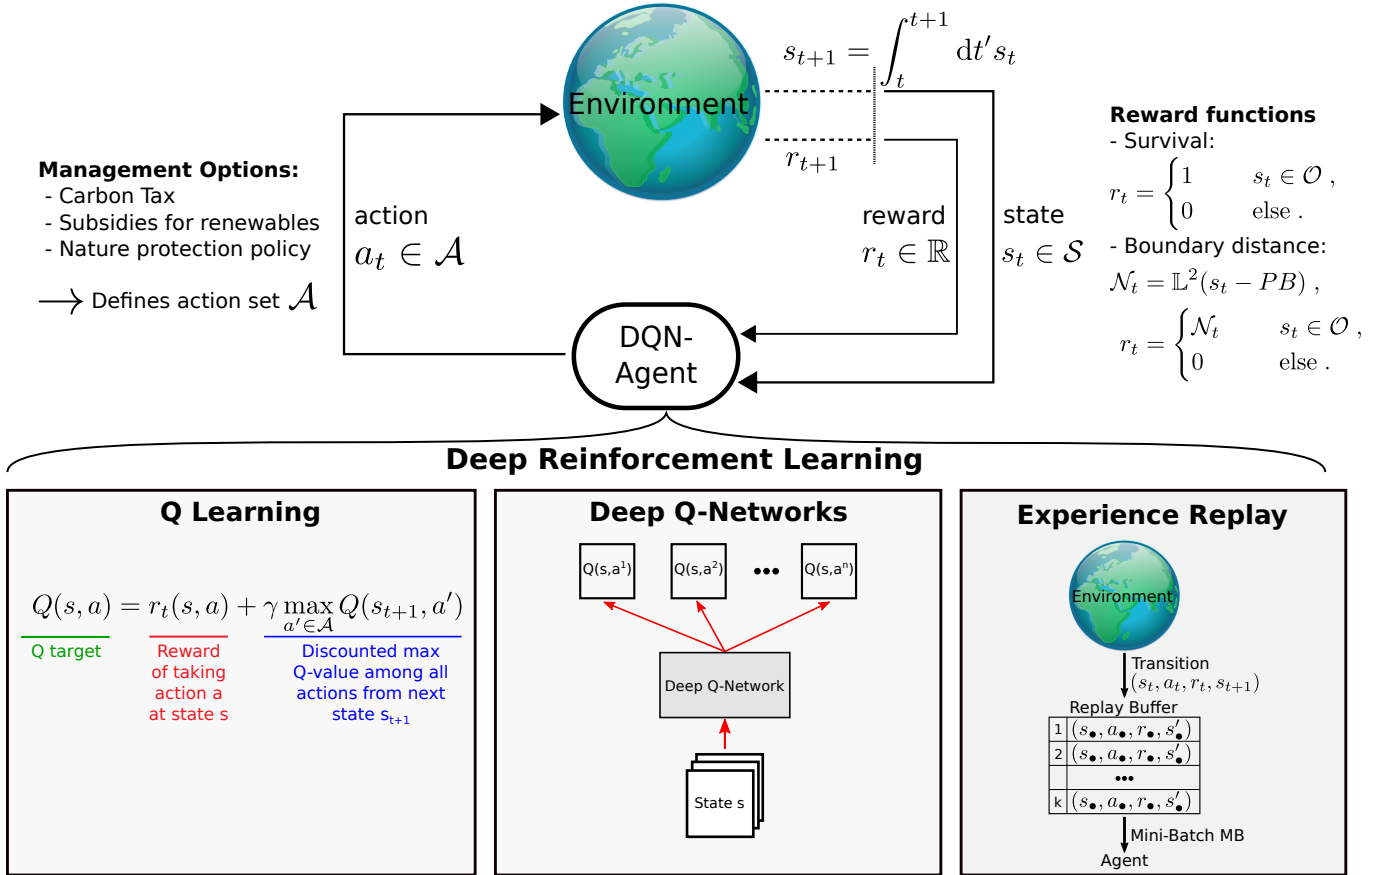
Environment

$s_{t+1} = \int_t^{t+1} \mathrm{d}t' s_t$

$r_{t+1}$

Management Options:
- Carbon Tax
- Subsidies for renewables
- Nature protection policy

⟶ Defines action set $\mathcal{A}$

action
$a_t \in \mathcal{A}$

reward
$r_t \in \mathbb{R}$

state
$s_t \in \mathcal{S}$

Reward functions
- Survival:
$r_t = \begin{cases} 1 & s_t \in \mathcal{O} , \\ 0 & \text{else} . \end{cases}$
- Boundary distance:
$\mathcal{N}_t = \mathbb{L}^2(s_t - PB) ,$
$r_t = \begin{cases} \mathcal{N}_t & s_t \in \mathcal{O} , \\ 0 & \text{else} . \end{cases}$

DQN-Agent

Deep Reinforcement Learning

Q Learning

$Q(s,a) = r_t(s,a) + \gamma \max_{a' \in \mathcal{A}} Q(s_{t+1}, a')$

Q target

Reward of taking action a at state s

Discounted max Q-value among all actions from next state $s_{t+1}$

Deep Q-Networks

Q(s,a$^1$)

Q(s,a$^2$)

•••

Q(s,a$^n$)

Deep Q-Network

State s

Experience Replay

Environment

Transition
$(s_t, a_t, r_t, s_{t+1})$

Replay Buffer

| 1 | $(s_\bullet, a_\bullet, r_\bullet, s'_\bullet)$ |
|---|---|
| 2 | $(s_\bullet, a_\bullet, r_\bullet, s'_\bullet)$ |
| | ••• |
| k | $(s_\bullet, a_\bullet, r_\bullet, s'_\bullet)$ |

Mini-Batch MB

Agent